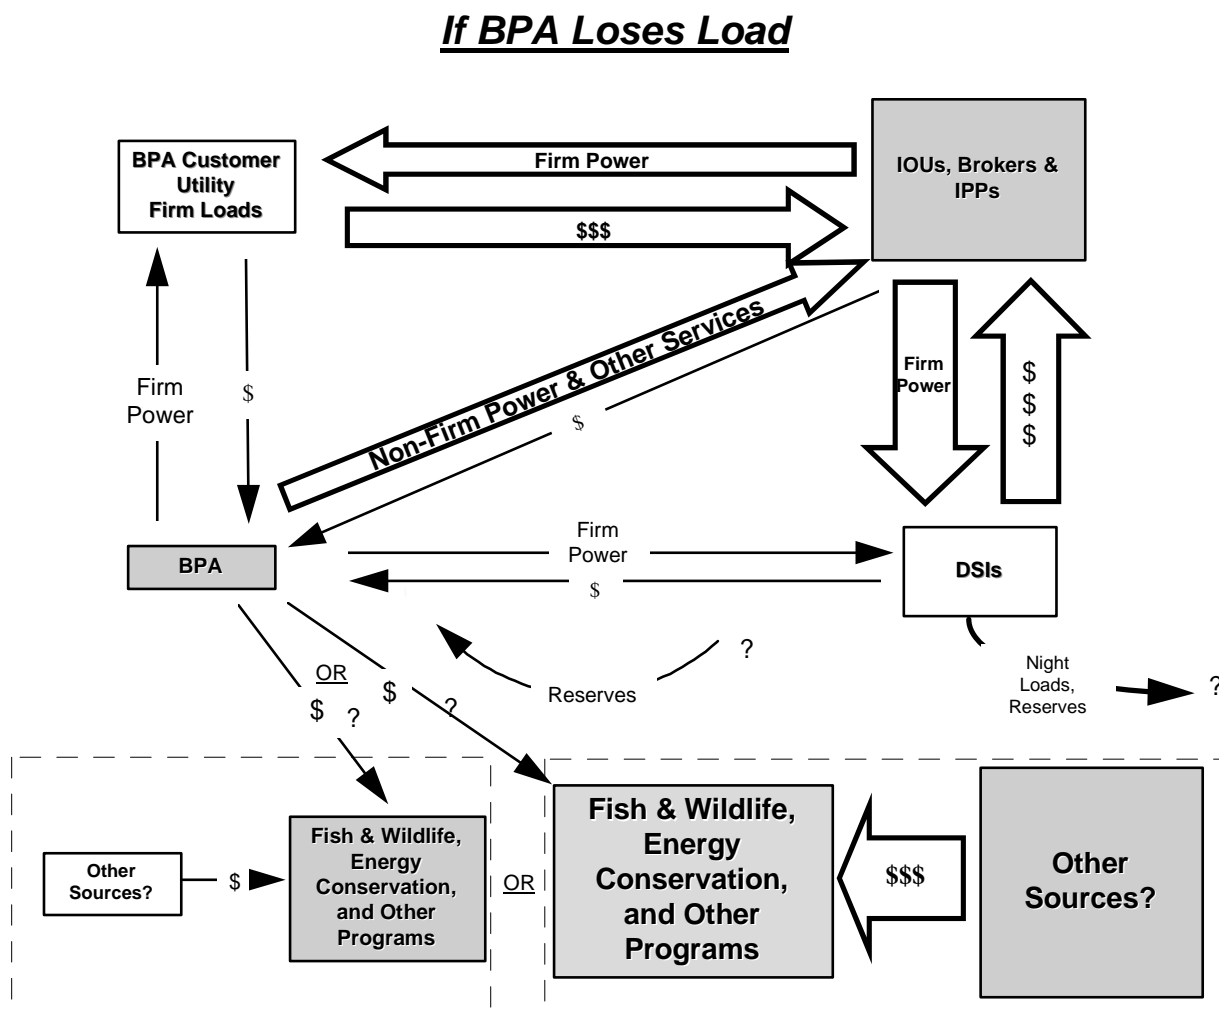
If BPA Loses Load

BPA Customer Utility Firm Loads

Firm Power

$$$

IOUs, Brokers & IPPs

Non-Firm Power & Other Services

$

Firm Power

$

Firm Power

$
$
$

BPA

Firm Power

$

DSIs

?

Reserves

Night Loads, Reserves

?

OR

$

?

$

?

Other Sources?

$

Fish & Wildlife, Energy Conservation, and Other Programs

OR

Fish & Wildlife, Energy Conservation, and Other Programs

$$$

Other Sources?